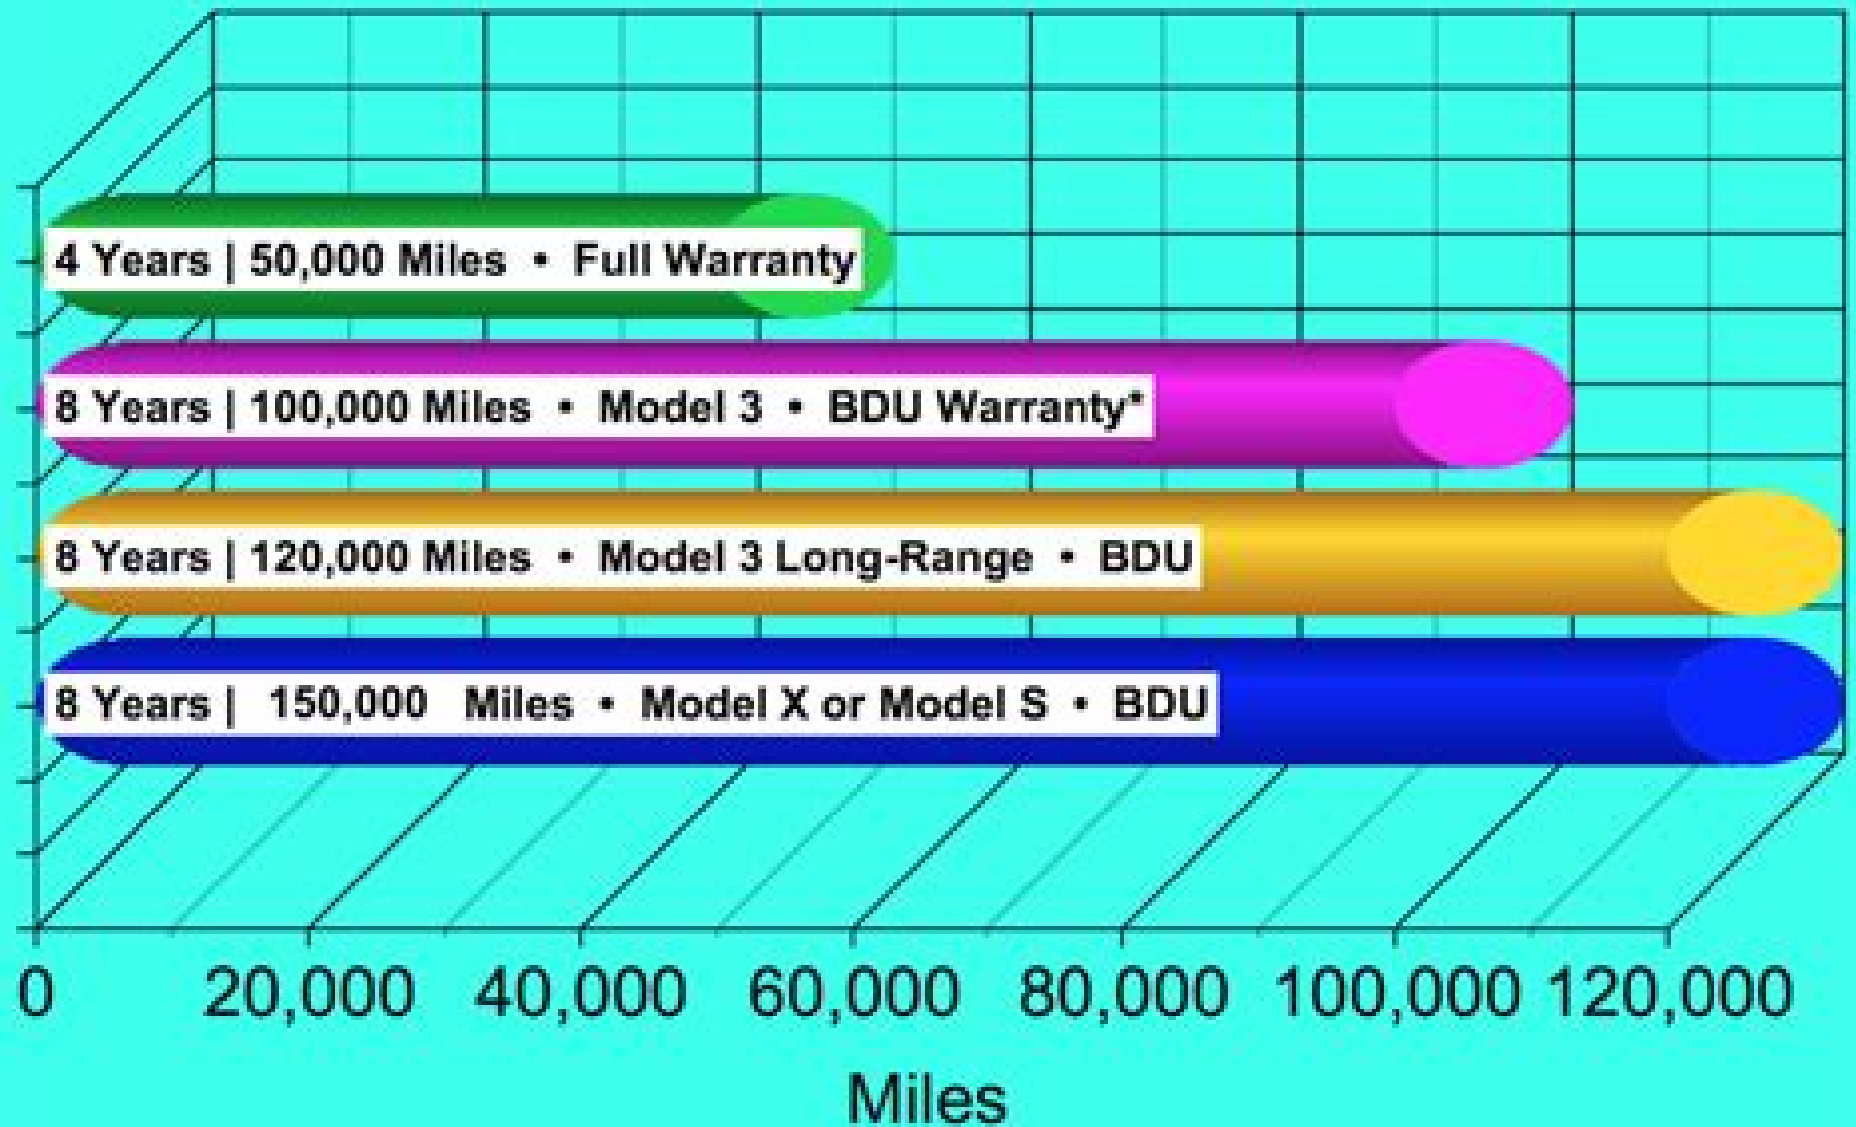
4 Years | 50,000 Miles • Full Warranty

8 Years | 100,000 Miles • Model 3 • BDU Warranty*

8 Years | 120,000 Miles • Model 3 Long-Range • BDU

8 Years | 150,000 Miles • Model X or Model S • BDU

0 20,000 40,000 60,000 80,000 100,000 120,000

Miles